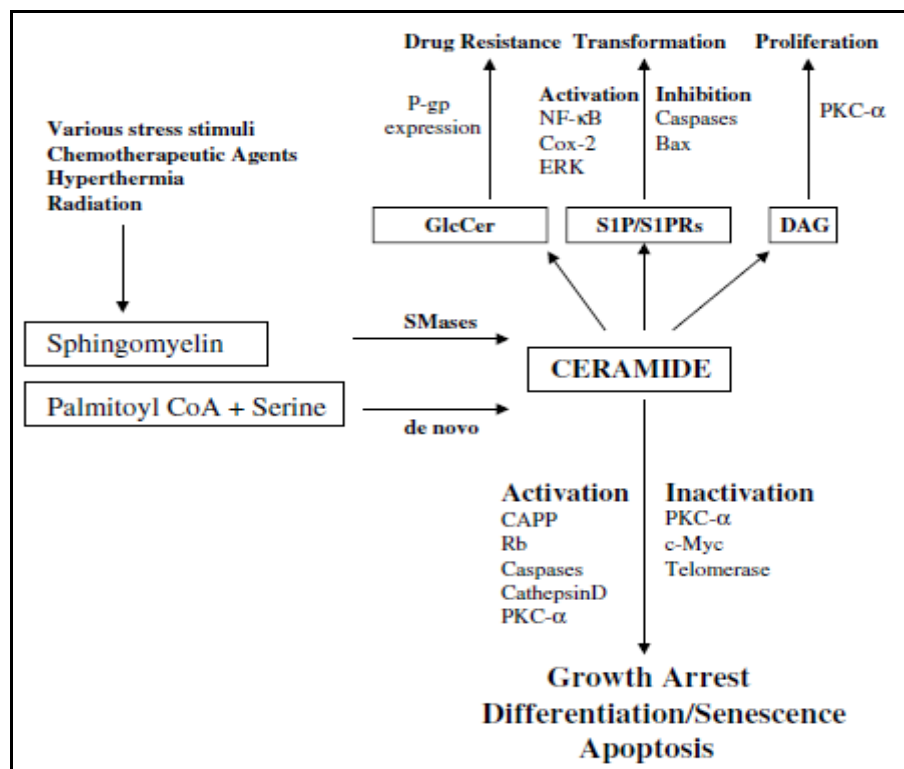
Drug Resistance Transformation Proliferation

P-gp expression

Activation
NF-κB
Cox-2
ERK

Inhibition
Caspases
Bax

PKC-α

Various stress stimuli
Chemotherapeutic Agents
Hyperthermia
Radiation

GlcCer

S1P/S1PRs

DAG

Sphingomyelin

SMases

CERAMIDE

Palmitoyl CoA + Serine

de novo

Activation
CAPP
Rb
Caspases
CathepsinD
PKC-α

Inactivation
PKC-α
c-Myc
Telomerase

Growth Arrest
Differentiation/Senescence
Apoptosis